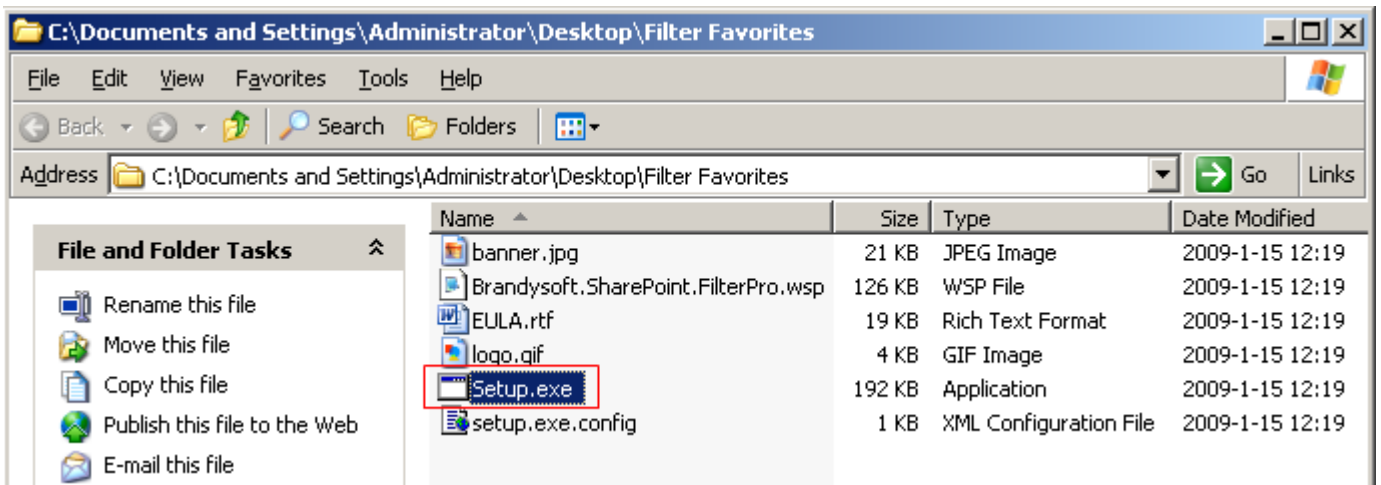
C:\Documents and Settings\Administrator\Desktop\Filter Favorites

File Edit View Favorites Tools Help

Back Search Folders

Address C:\Documents and Settings\Administrator\Desktop\Filter Favorites Go Links

File and Folder Tasks

Rename this file
Move this file
Copy this file
Publish this file to the Web
E-mail this file

| Name | Size | Type | Date Modified |
|---|---|---|---|
| banner.jpg | 21 KB | JPEG Image | 2009-1-15 12:19 |
| Brandysoft.SharePoint.FilterPro.wsp | 126 KB | WSP File | 2009-1-15 12:19 |
| EULA.rtf | 19 KB | Rich Text Format | 2009-1-15 12:19 |
| logo.gif | 4 KB | GIF Image | 2009-1-15 12:19 |
| Setup.exe | 192 KB | Application | 2009-1-15 12:19 |
| setup.exe.config | 1 KB | XML Configuration File | 2009-1-15 12:19 |